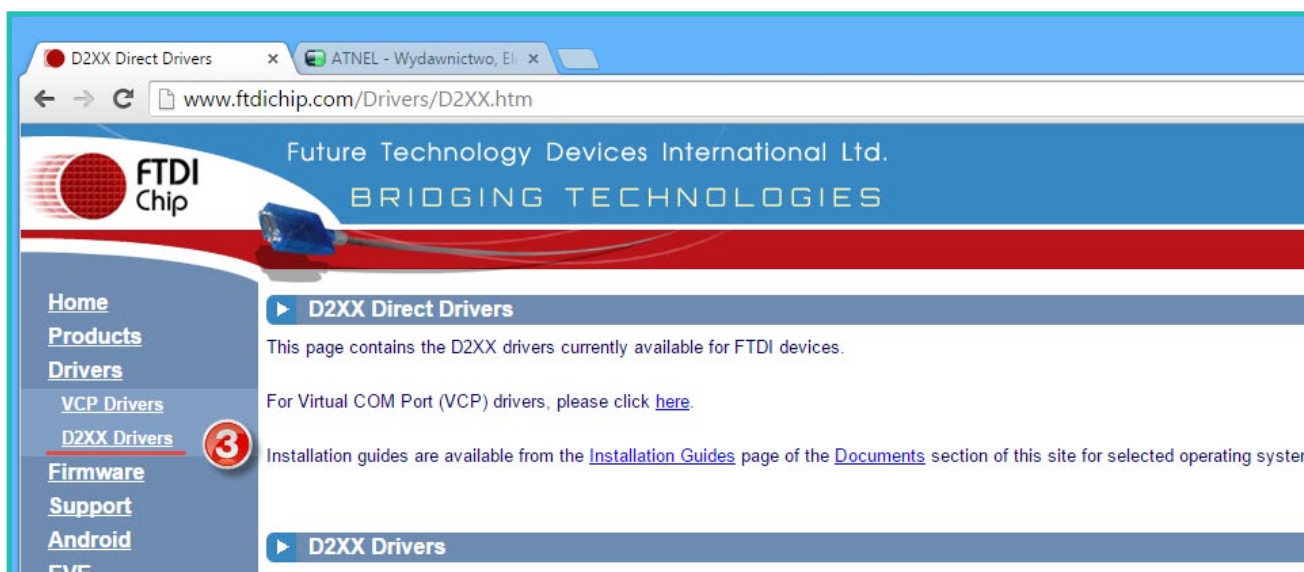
D2XX Direct Drivers ×
ATNEL - Wydawnictwo, El ×

www.ftdichip.com/Drivers/D2XX.htm

FTDI Chip

Future Technology Devices International Ltd.
BRIDGING TECHNOLOGIES

Home
Products
Drivers
VCP Drivers
D2XX Drivers
3
Firmware
Support
Android
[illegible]

D2XX Direct Drivers

This page contains the D2XX drivers currently available for FTDI devices.

For Virtual COM Port (VCP) drivers, please click here.

Installation guides are available from the Installation Guides page of the Documents section of this site for selected operating syster

D2XX Drivers